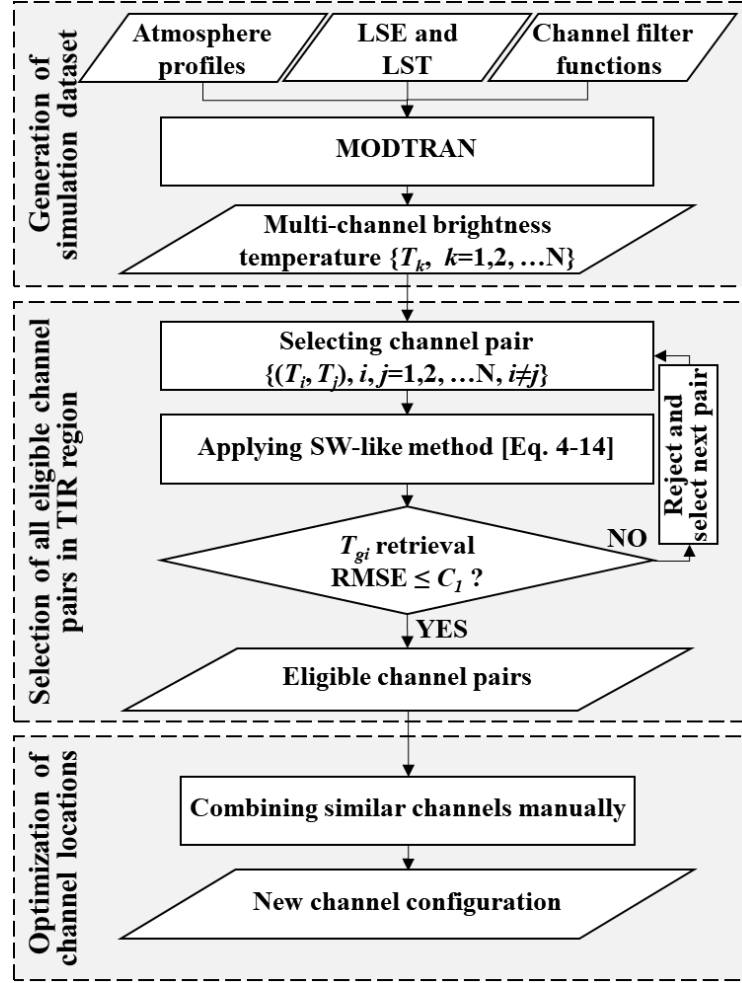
Generation of simulation dataset

Atmosphere profiles

LSE and LST

Channel filter functions

MODTRAN

Multi-channel brightness temperature $\{T_k,\ k=1,2,\ldots N\}$

Selection of all eligible channel pairs in TIR region

Selecting channel pair $\{(T_i, T_j), i, j=1,2, \ldots N, i \neq j\}$

Applying SW-like method [Eq. 4-14]

Reject and select next pair

$T_{gi}$ retrieval RMSE $\leq C_1$ ?

NO

YES

Eligible channel pairs

Optimization of channel locations

Combining similar channels manually

New channel configuration